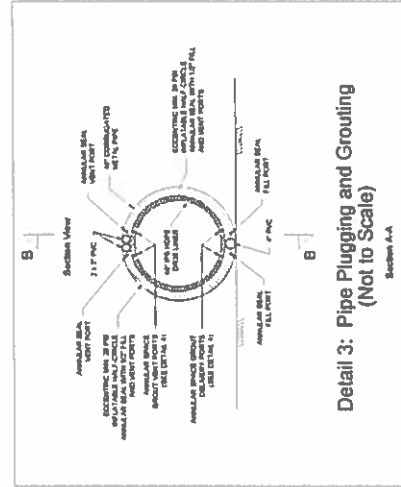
Detail 3: Pipe Plugging and Grouting (Not to Scale)

Section A-A

Section View

B

B

ANNULAR SEAL VENT PORT

ECCENTRIC MIN. 20 PSI INFLATABLE HALF CIRCLE ANNULAR SEAL WITH 1/2" FILL AND VENT PORTS

ANNULAR SPACE GROUT VENT PORTS (SEE DETAIL 4)

ANNULAR SPACE GROUT DELIVERY PORTS (SEE DETAIL 4)

ANNULAR SEAL FILL PORT

2 1/2" PVC

18" IPS HDPE DR 26 LINER

6" PVC

ANNULAR SEAL VENT PORT

48" CORRUGATED METAL PIPE

ECCENTRIC MIN. 20 PSI INFLATABLE HALF CIRCLE ANNULAR SEAL WITH 1/2" FILL AND VENT PORTS

ANNULAR SEAL FILL PORT